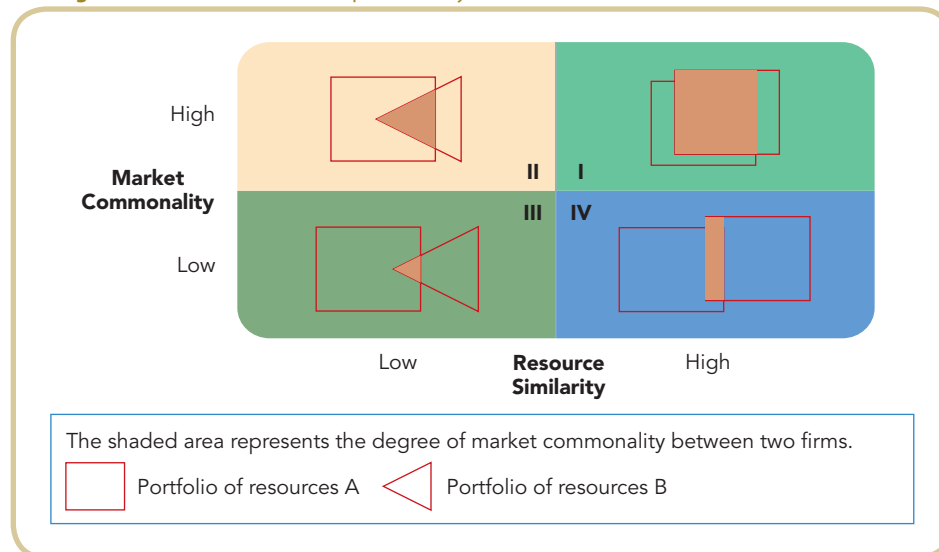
High

Market Commonality

Low

II

I

III

IV

Low

Resource Similarity

High

The shaded area represents the degree of market commonality between two firms.

Portfolio of resources A

Portfolio of resources B